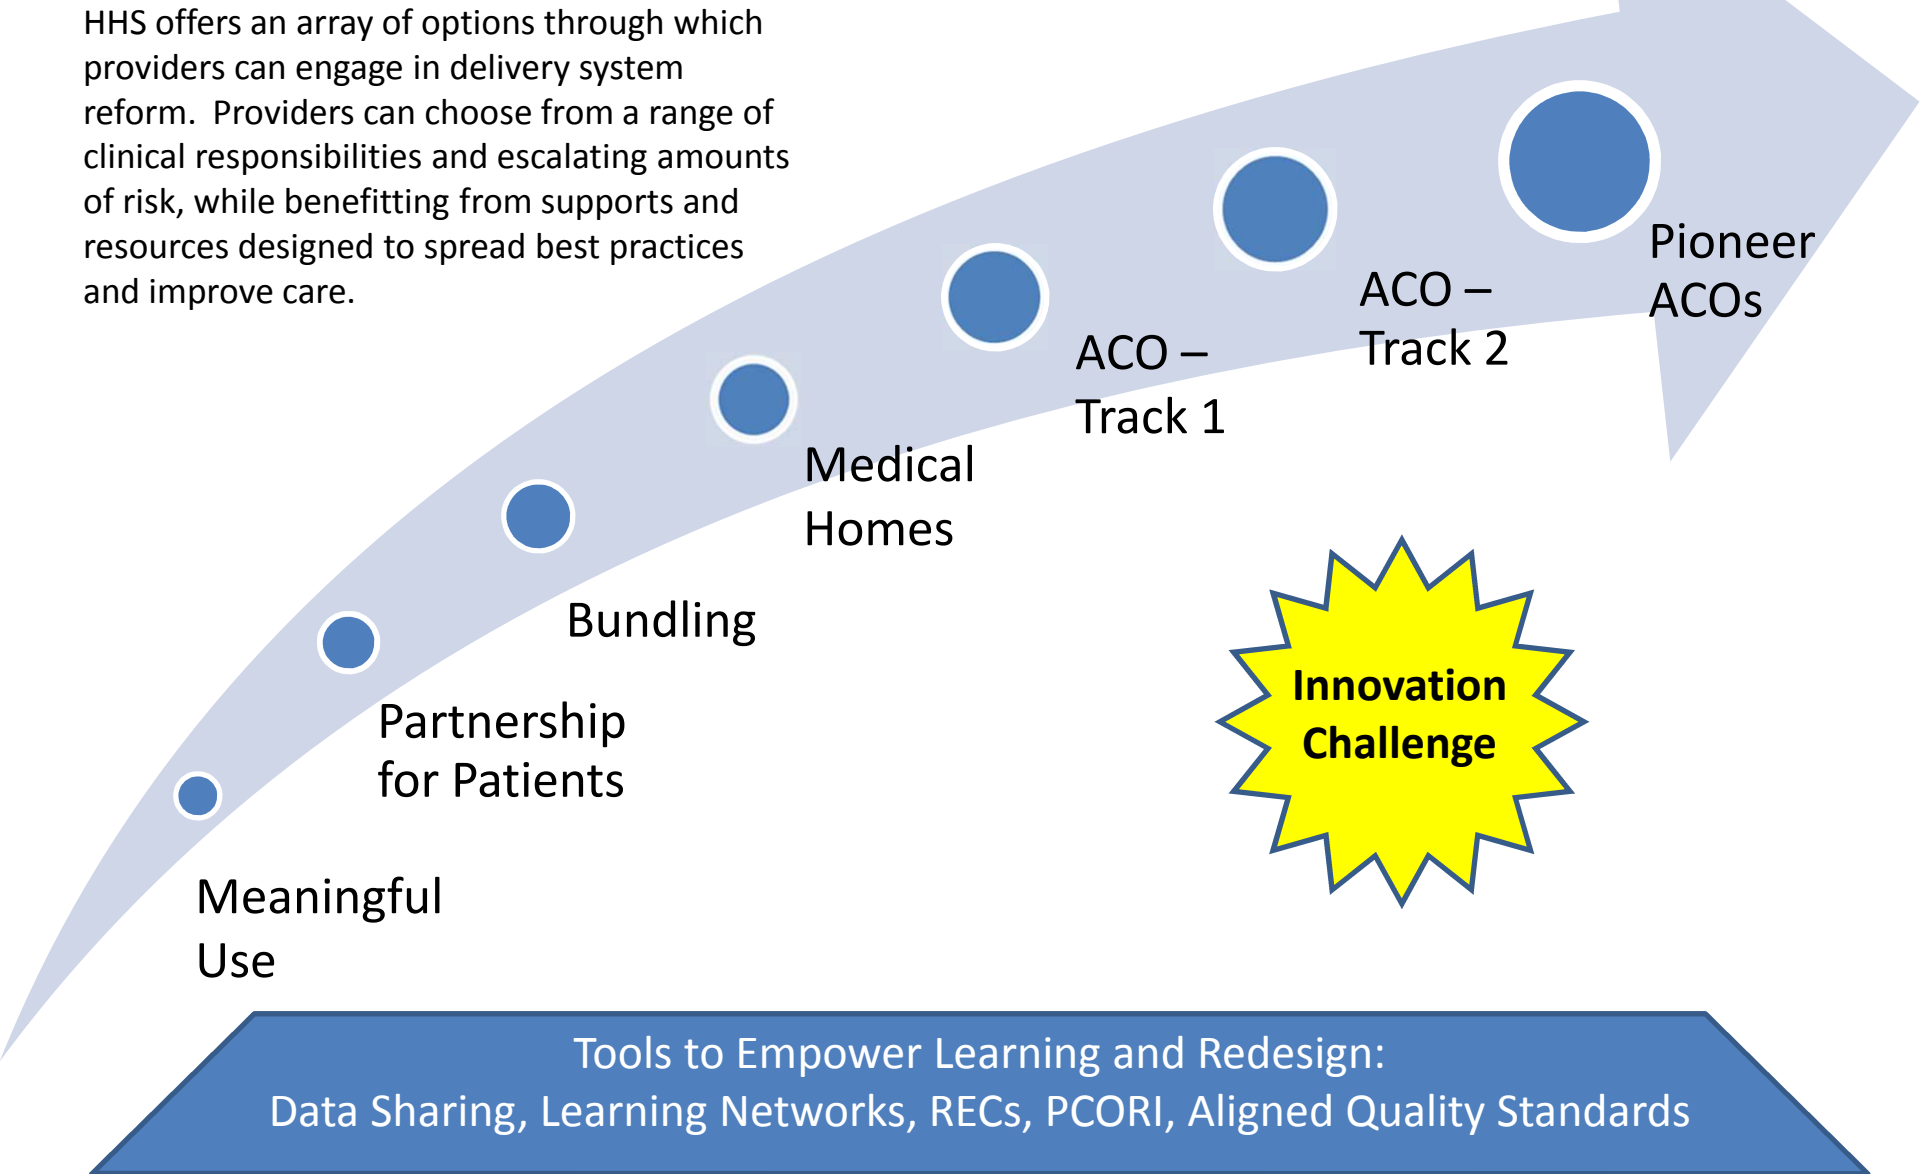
HHS offers an array of options through which providers can engage in delivery system reform. Providers can choose from a range of clinical responsibilities and escalating amounts of risk, while benefitting from supports and resources designed to spread best practices and improve care.

Pioneer ACOs

ACO – Track 2

ACO – Track 1

Medical Homes

Bundling

Partnership for Patients

Meaningful Use

Innovation Challenge

Tools to Empower Learning and Redesign:
Data Sharing, Learning Networks, RECs, PCORI, Aligned Quality Standards